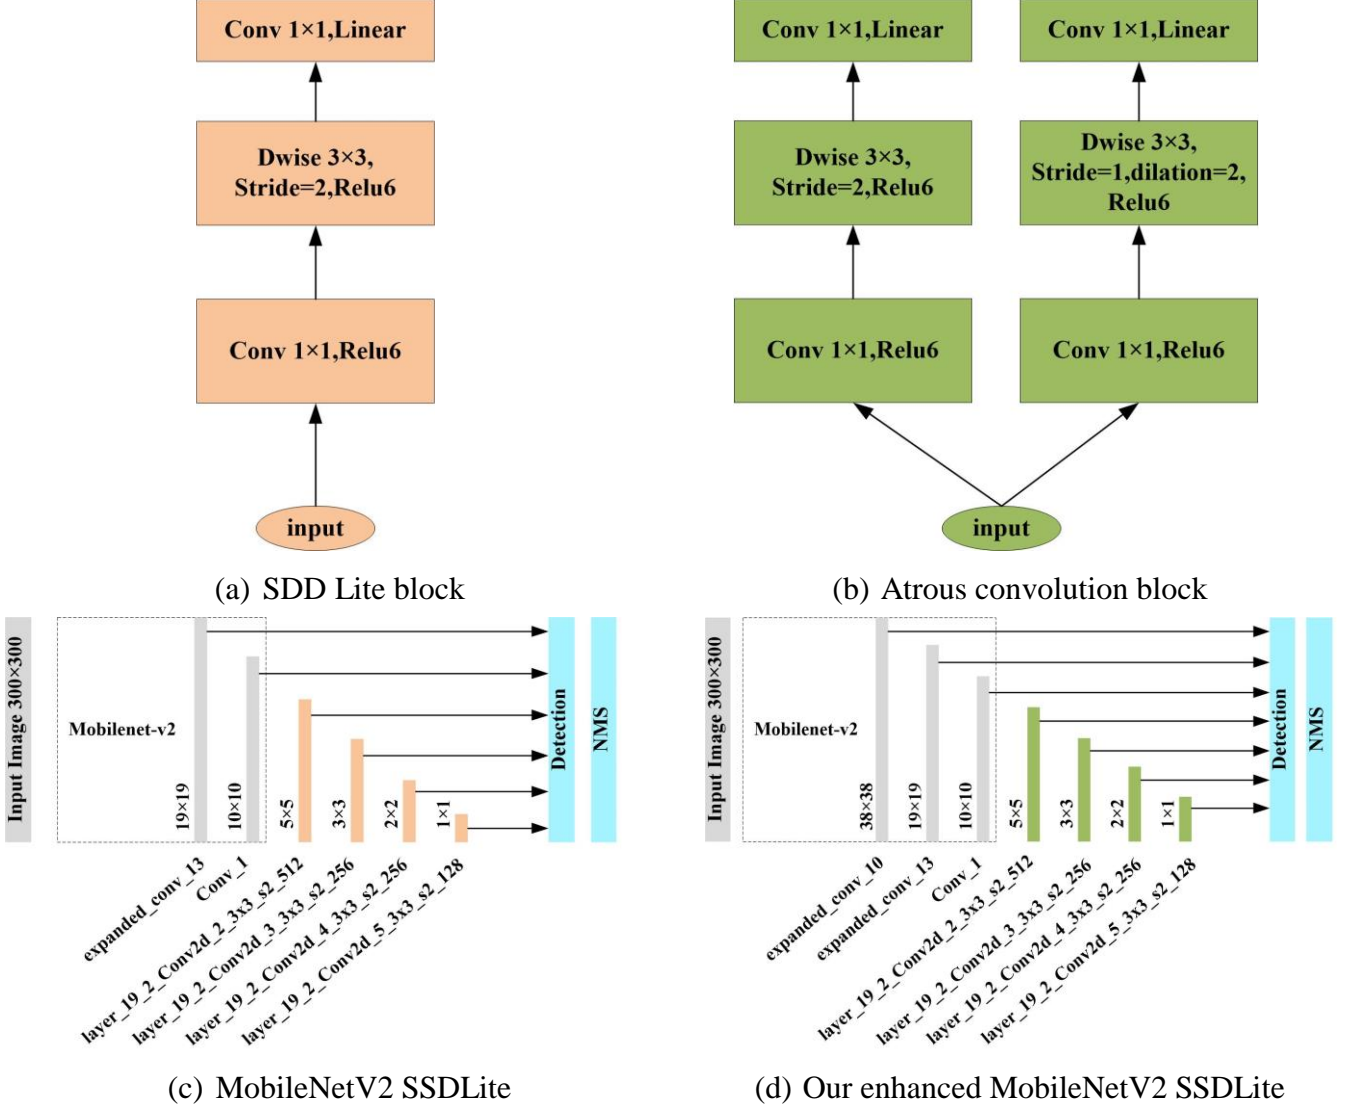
Conv 1×1,Linear

Dwise 3×3, Stride=2,Relu6

Conv 1×1,Relu6

input

(a) SDD Lite block

Conv 1×1,Linear

Dwise 3×3, Stride=2,Relu6

Conv 1×1,Relu6

Conv 1×1,Linear

Dwise 3×3, Stride=1,dilation=2, Relu6

Conv 1×1,Relu6

input

(b) Atrous convolution block

Input Image 300×300

Mobilenet-v2

19×19

10×10

5×5

3×3

2×2

1×1

Detection

NMS

expanded_conv_13

Conv_1

layer_19_2_Conv2d_2_3x3_s2_512

layer_19_2_Conv2d_3_3x3_s2_256

layer_19_2_Conv2d_4_3x3_s2_256

layer_19_2_Conv2d_5_3x3_s2_128

(c) MobileNetV2 SSDLite

Input Image 300×300

Mobilenet-v2

38×38

19×19

10×10

5×5

3×3

2×2

1×1

Detection

NMS

expanded_conv_10

expanded_conv_13

Conv_1

layer_19_2_Conv2d_2_3x3_s2_512

layer_19_2_Conv2d_3_3x3_s2_256

layer_19_2_Conv2d_4_3x3_s2_256

layer_19_2_Conv2d_5_3x3_s2_128

(d) Our enhanced MobileNetV2 SSDLite